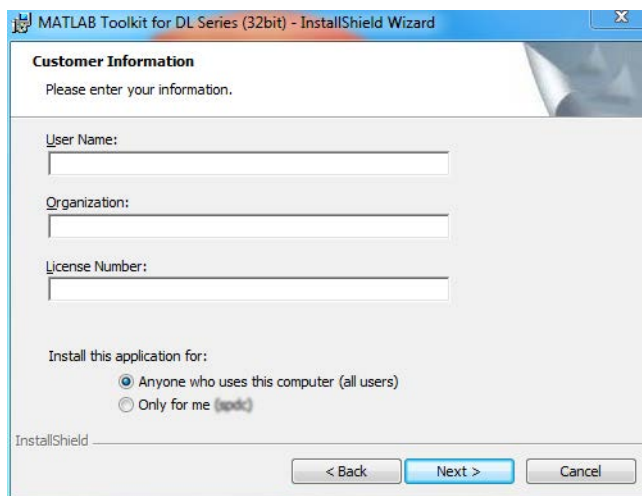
MATLAB Toolkit for DL Series (32bit) - InstallShield Wizard

X

Customer Information

Please enter your information.

User Name:

Organization:

License Number:

Install this application for:

Anyone who uses this computer (all users)

Only for me (spdc)

InstallShield

< Back

Next >

Cancel